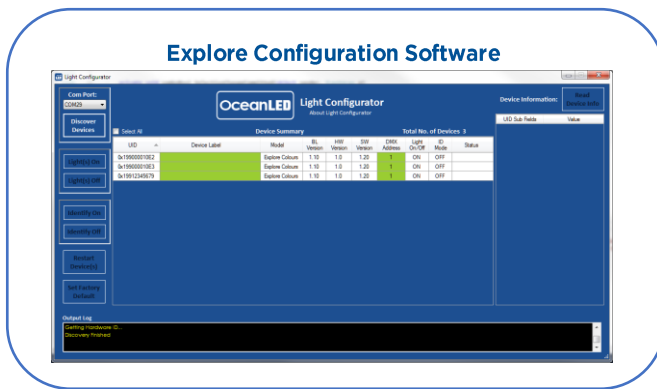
Explore Configuration Software

Light Configurator

Com Port:
COM29

Discover Devices

Light(s) On
Light(s) Off

Identify On
Identify Off

Restart Device(s)

Set Factory Default

OceanLED Light Configurator
About Light Configurator

Device Information:
Read Device Info

Select All
Device Summary
Total No. of Devices 3

| UID | Device Label | Model | BL Version | HW Version | SW Version | DMX Address | Light On/Off | ID Mode | Status |
|---|---|---|---|---|---|---|---|---|---|
| 0x1960000010E2 | | Explore Colours | 1.10 | 1.0 | 1.20 | 1 | ON | OFF | |
| 0x1960000010E3 | | Explore Colours | 1.10 | 1.0 | 1.20 | 1 | ON | OFF | |
| 0x19912345679 | | Explore Colours | 1.10 | 1.0 | 1.20 | 1 | ON | OFF | |

| UID Sub Fields | Value |
|---|---|

Output Log
Getting Hardware ID...
Discovery finished.